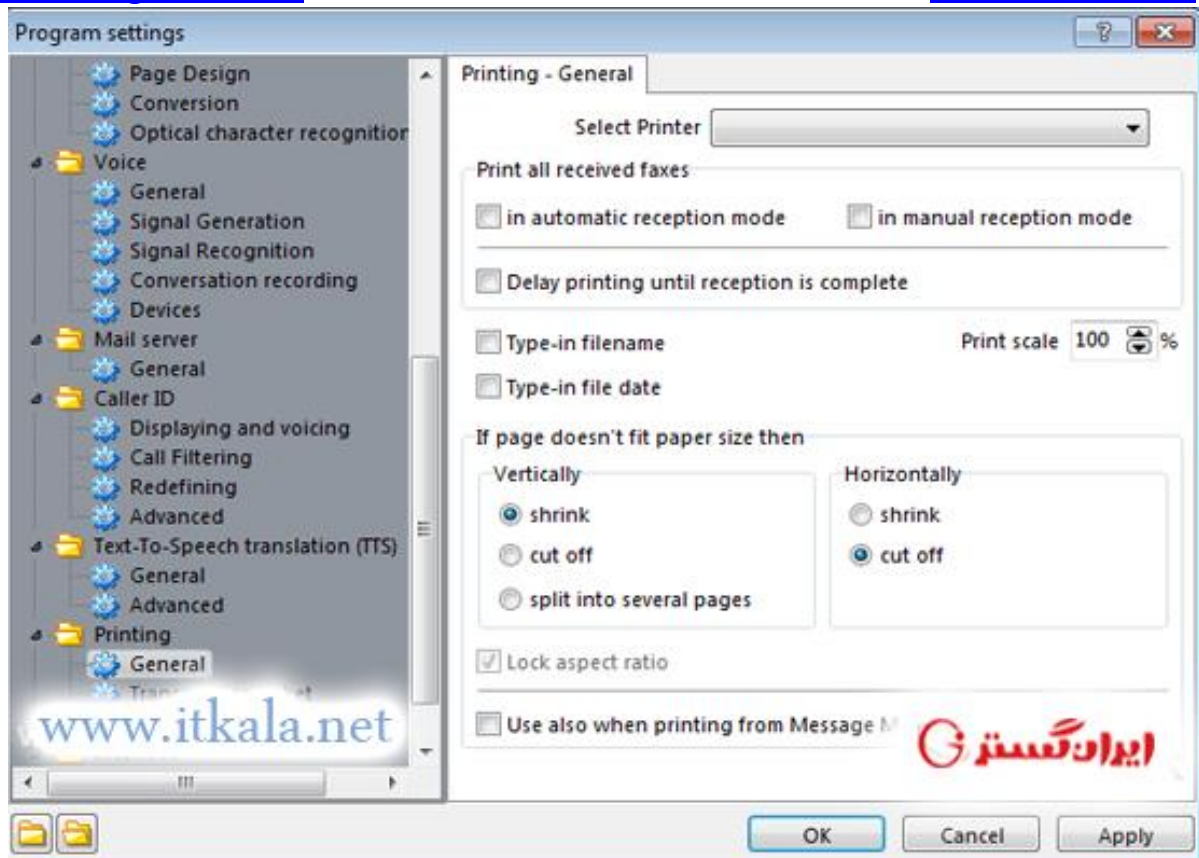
Program settings

Page Design
Conversion
Optical character recognition
Voice
General
Signal Generation
Signal Recognition
Conversation recording
Devices
Mail server
General
Caller ID
Displaying and voicing
Call Filtering
Redefining
Advanced
Text-To-Speech translation (TTS)
General
Advanced
Printing
General
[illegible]

www.itkala.net

Printing - General

Select Printer

Print all received faxes

in automatic reception mode
in manual reception mode

Delay printing until reception is complete

Type-in filename
Print scale 100 %
Type-in file date

If page doesn't fit paper size then

Vertically
shrink
cut off
split into several pages

Horizontally
shrink
cut off

Lock aspect ratio

Use also when printing from Message M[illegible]

ایران گستر

OK
Cancel
Apply